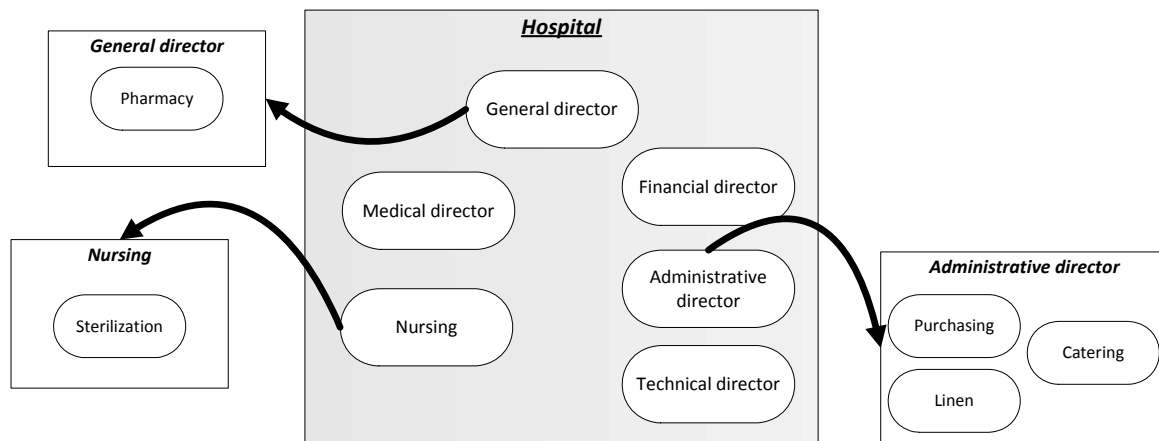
General director

Pharmacy

Hospital

General director

Financial director

Medical director

Nursing

Sterilization

Nursing

Administrative director

Administrative director

Purchasing

Catering

Linen

Technical director